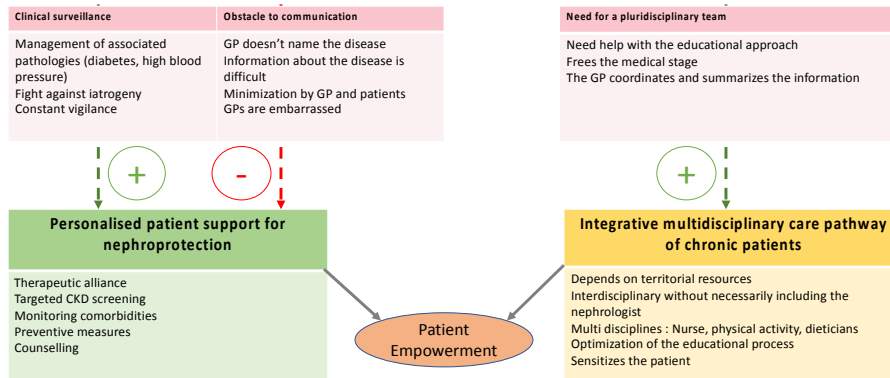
Clinical surveillance

Management of associated pathologies (diabetes, high blood pressure)
Fight against iatrogeny
Constant vigilance

Obstacle to communication

GP doesn't name the disease
Information about the disease is difficult
Minimization by GP and patients
GPs are embarrassed

Need for a pluridisciplinary team

Need help with the educational approach
Frees the medical stage
The GP coordinates and summarizes the information

+

-

+

Personalised patient support for nephroprotection

Therapeutic alliance
Targeted CKD screening
Monitoring comorbidities
Preventive measures
Counselling

Integrative multidisciplinary care pathway of chronic patients

Depends on territorial resources
Interdisciplinary without necessarily including the nephrologist
Multi disciplines : Nurse, physical activity, dieticians
Optimization of the educational process
Sensitizes the patient

Patient Empowerment